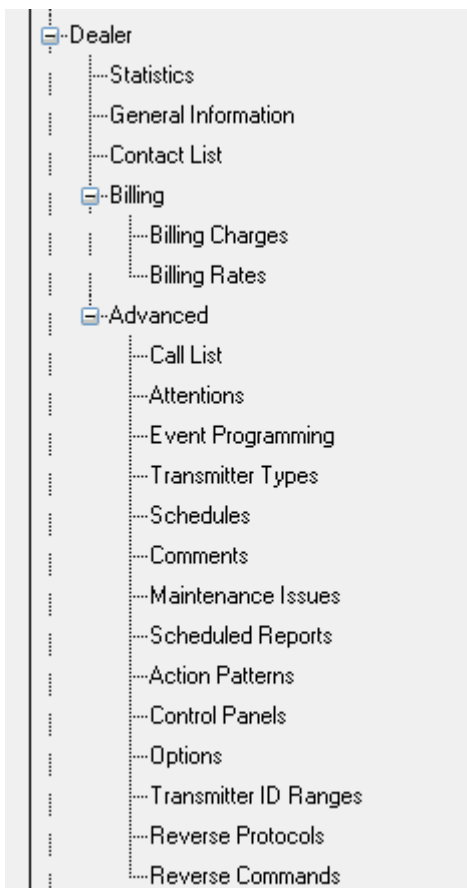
Dealer
Statistics
General Information
Contact List
Billing
Billing Charges
Billing Rates
Advanced
Call List
Attentions
Event Programming
Transmitter Types
Schedules
Comments
Maintenance Issues
Scheduled Reports
Action Patterns
Control Panels
Options
Transmitter ID Ranges
Reverse Protocols
Reverse Commands